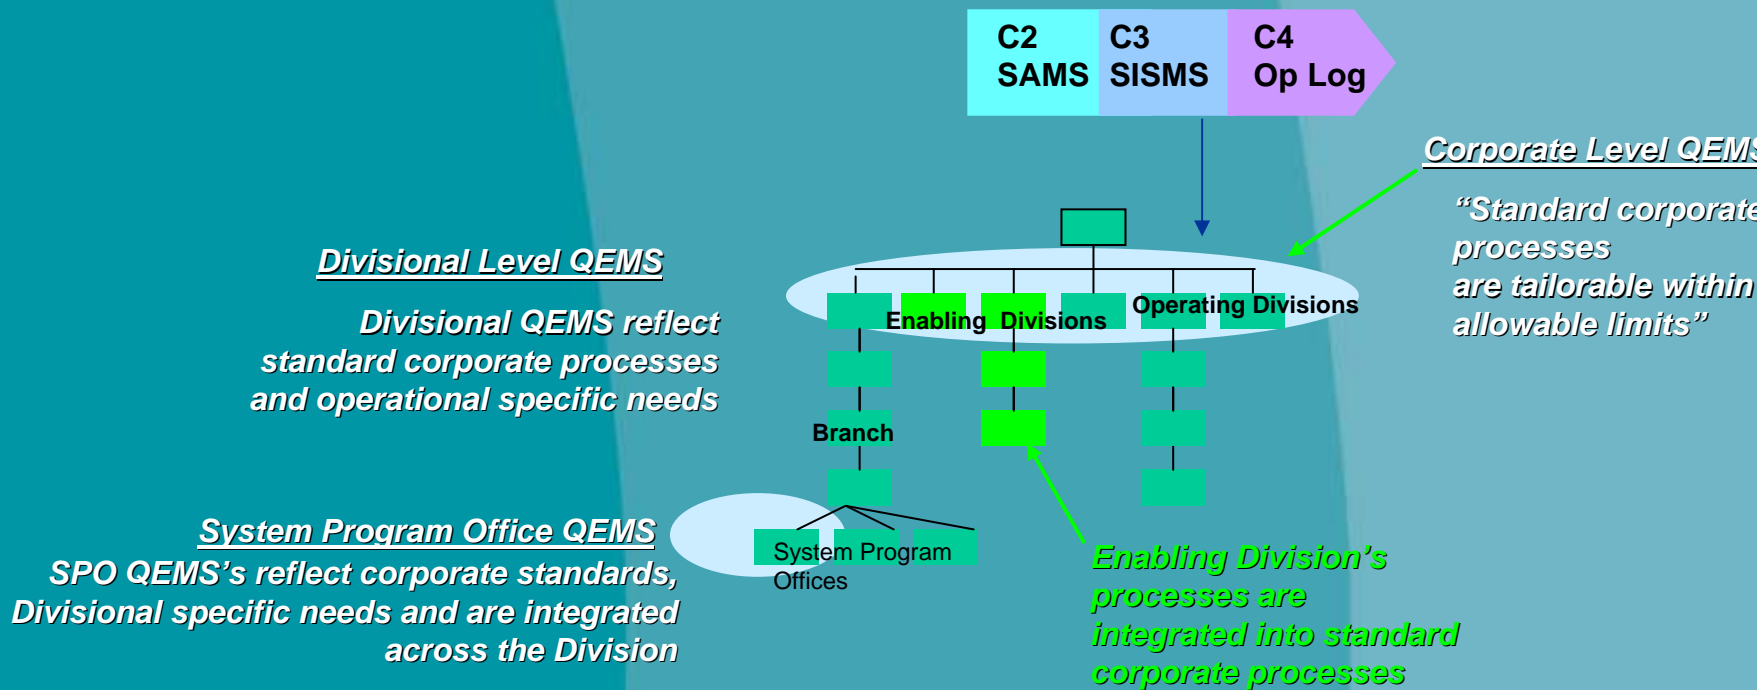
C2 SAMS
C3 SISMS
C4 Op Log

Corporate Level QEMS

"Standard corporate processes are tailorable within allowable limits"

Divisional Level QEMS

Divisional QEMS reflect standard corporate processes and operational specific needs

Enabling Divisions
Operating Divisions

Branch

System Program Office QEMS

SPO QEMS's reflect corporate standards, Divisional specific needs and are integrated across the Division

System Program Offices

Enabling Division's processes are integrated into standard corporate processes